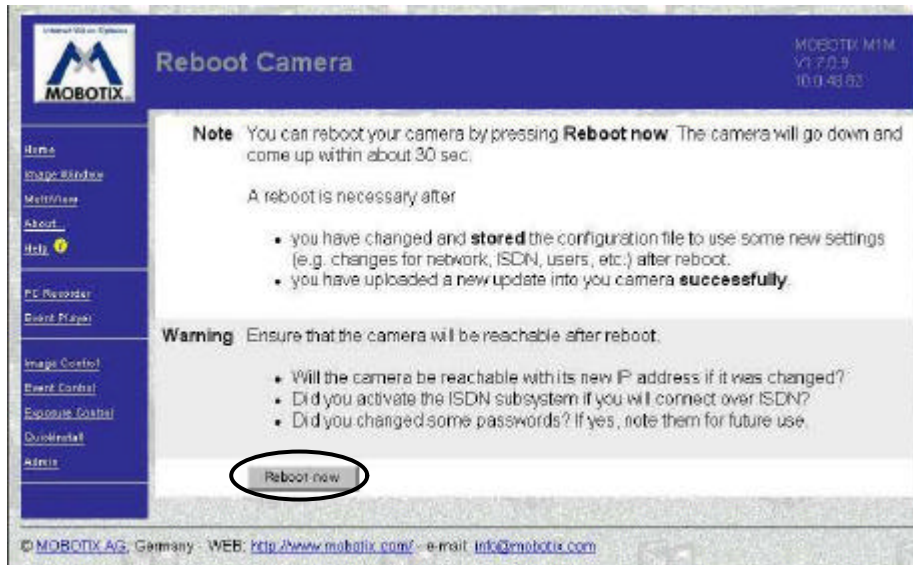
Intelligent Video Systems

MOBOTIX

Reboot Camera

MOBOTIX M1M
V1.7.0.9
10.0.48.62

Home
Image Window
MultiView
About
Help

PC Recorder
Event Player

Image Control
Event Control
Exposure Control
QuickInstall
Admin

Note You can reboot your camera by pressing **Reboot now**. The camera will go down and come up within about 30 sec.

A reboot is necessary after

- you have changed and **stored** the configuration file to use some new settings (e.g. changes for network, ISDN, users, etc.) after reboot.
- you have uploaded a new update into you camera **successfully**.

Warning Ensure that the camera will be reachable after reboot.

- Will the camera be reachable with its new IP address if it was changed?
- Did you activate the ISDN subsystem if you will connect over ISDN?
- Did you changed some passwords? If yes, note them for future use.

Reboot now

© MOBOTIX AG, Germany · WEB: http://www.mobotix.com/ · e-mail: info@mobotix.com